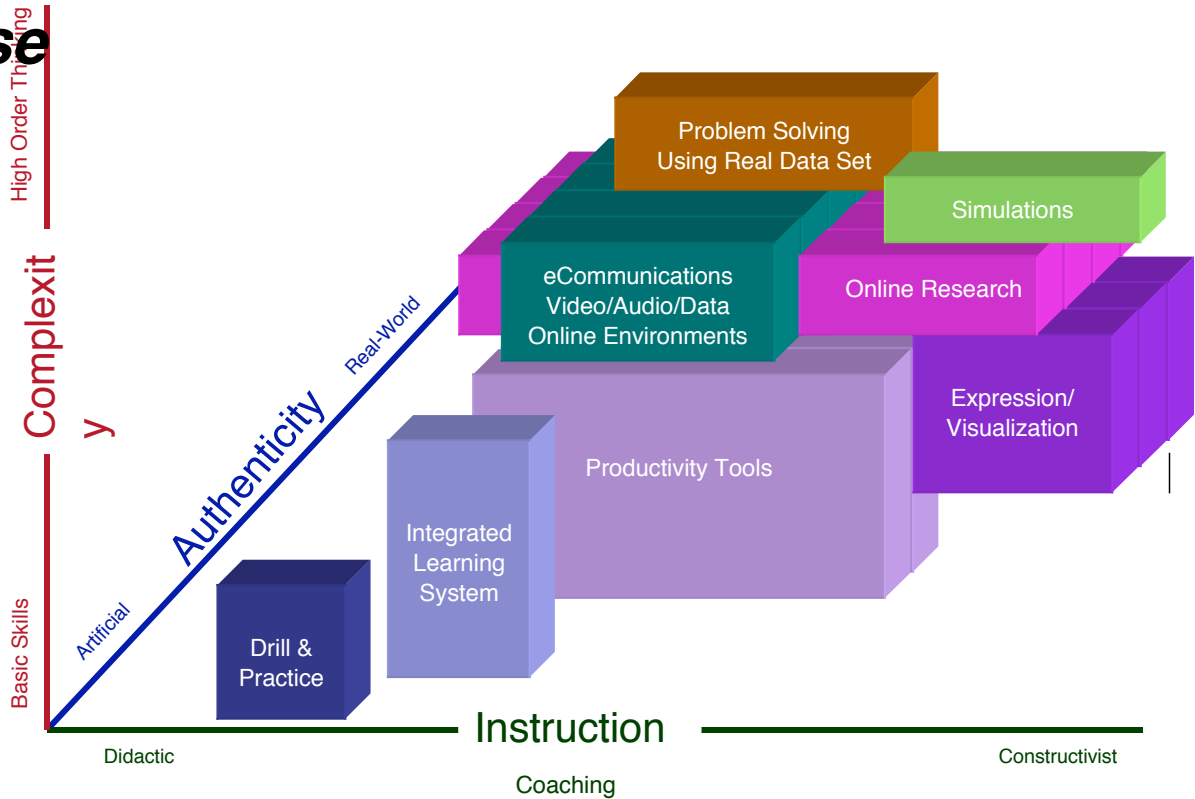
se

High Order Thinking

Complexit y

Basic Skills

Problem Solving Using Real Data Set

Simulations

eCommunications Video/Audio/Data Online Environments

Online Research

Real-World

Authenticity

Artificial

Expression/ Visualization

Productivity Tools

Integrated Learning System

Drill & Practice

Instruction

Didactic

Coaching

Constructivist